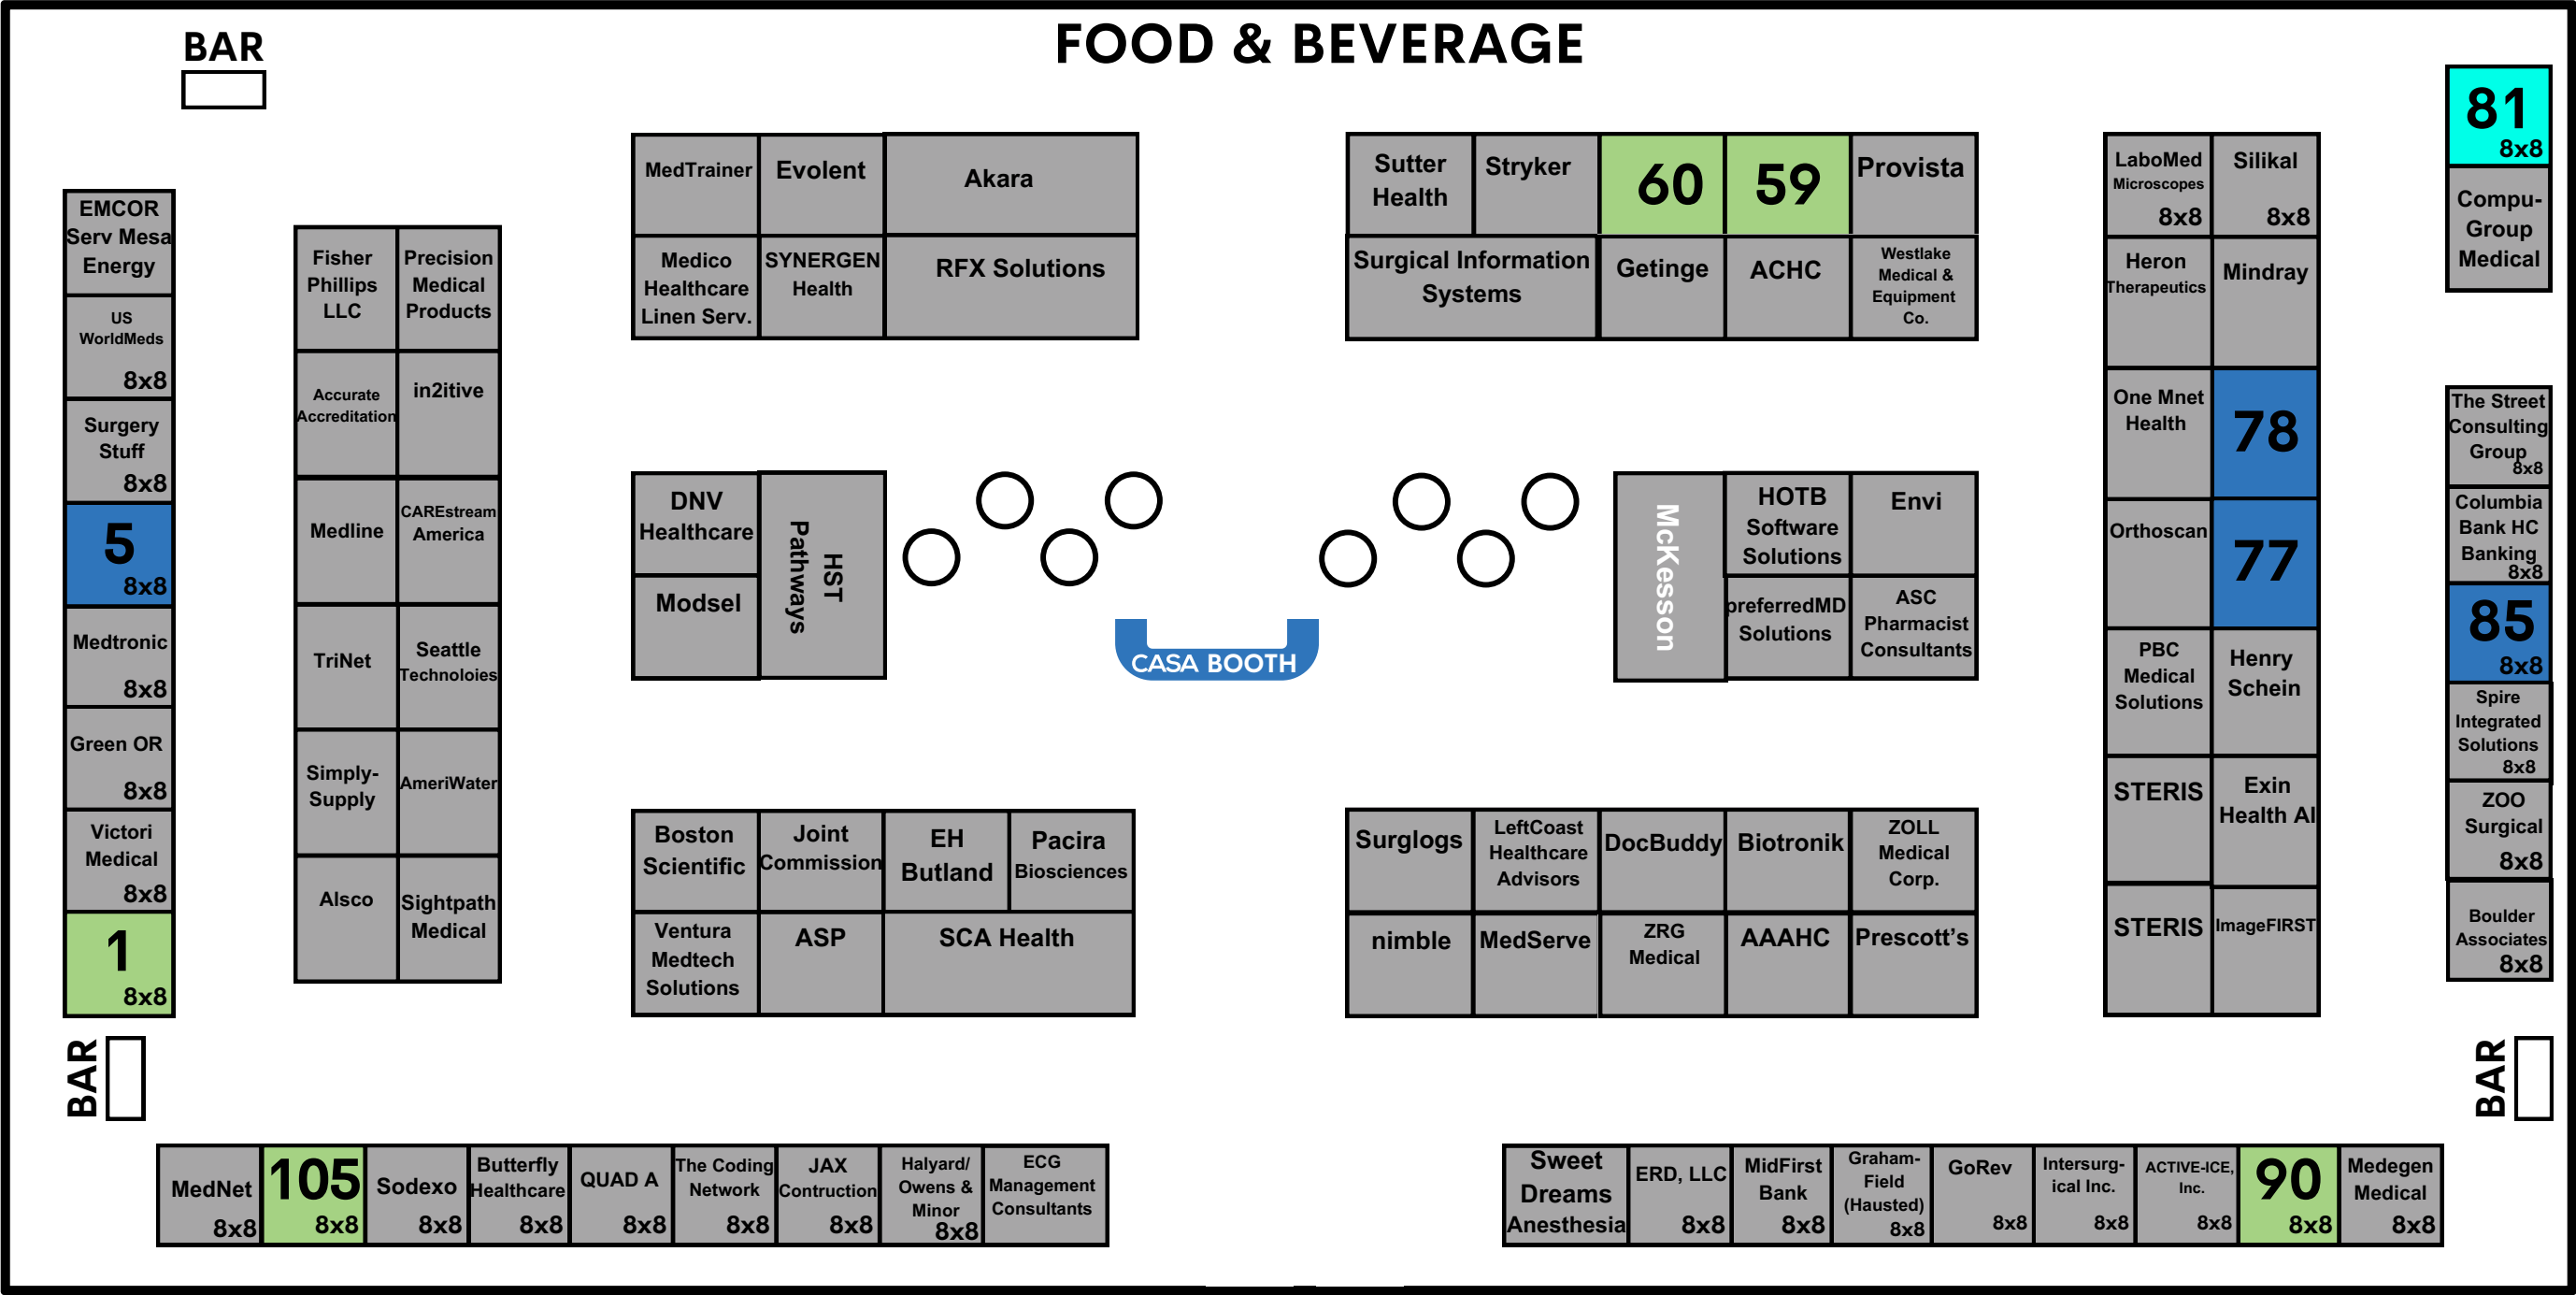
BAR

FOOD & BEVERAGE

81
8x8

Compu-Group Medical

EMCOR Serv Mesa Energy

US WorldMeds
8x8

Surgery Stuff
8x8

5
8x8

Medtronic
8x8

Green OR
8x8

Victori Medical
8x8

1
8x8

Fisher Phillips LLC

Precision Medical Products

Accurate Accreditation

in2itive

Medline

CAREstream America

TriNet

Seattle Technoloies

Simply-Supply

AmeriWater

Alsco

Sightpath Medical

MedTrainer

Evolent

Akara

Medico Healthcare Linen Serv.

SYNERGEN Health

RFX Solutions

Sutter Health

Stryker

60

59

Provista

Surgical Information Systems

Getinge

ACHC

Westlake Medical & Equipment Co.

LaboMed Microscopes
8x8

Silikal
8x8

Heron Therapeutics

Mindray

One Mnet Health

78

Orthoscan

77

PBC Medical Solutions

Henry Schein

STERIS

Exin Health AI

STERIS

ImageFIRST

The Street Consulting Group
8x8

Columbia Bank HC Banking
8x8

85
8x8

Spire Integrated Solutions
8x8

ZOO Surgical
8x8

Boulder Associates
8x8

DNV Healthcare

HST Pathways

Modsel

CASA BOOTH

McKesson

HOTB Software Solutions

Envi

preferredMD Solutions

ASC Pharmacist Consultants

Boston Scientific

Joint Commission

EH Butland

Pacira Biosciences

Ventura Medtech Solutions

ASP

SCA Health

Surglogs

LeftCoast Healthcare Advisors

DocBuddy

Biotronik

ZOLL Medical Corp.

nimble

MedServe

ZRG Medical

AAAHC

Prescott's

BAR

BAR

MedNet
8x8

105
8x8

Sodexo
8x8

Butterfly Healthcare
8x8

QUAD A
8x8

The Coding Network
8x8

JAX Contruction
8x8

Halyard/ Owens & Minor
8x8

ECG Management Consultants

Sweet Dreams Anesthesia

ERD, LLC
8x8

MidFirst Bank
8x8

Graham-Field (Hausted)
8x8

GoRev
8x8

Intersurg-ical Inc.
8x8

ACTIVE-ICE, Inc.
8x8

90
8x8

Medegen Medical
8x8